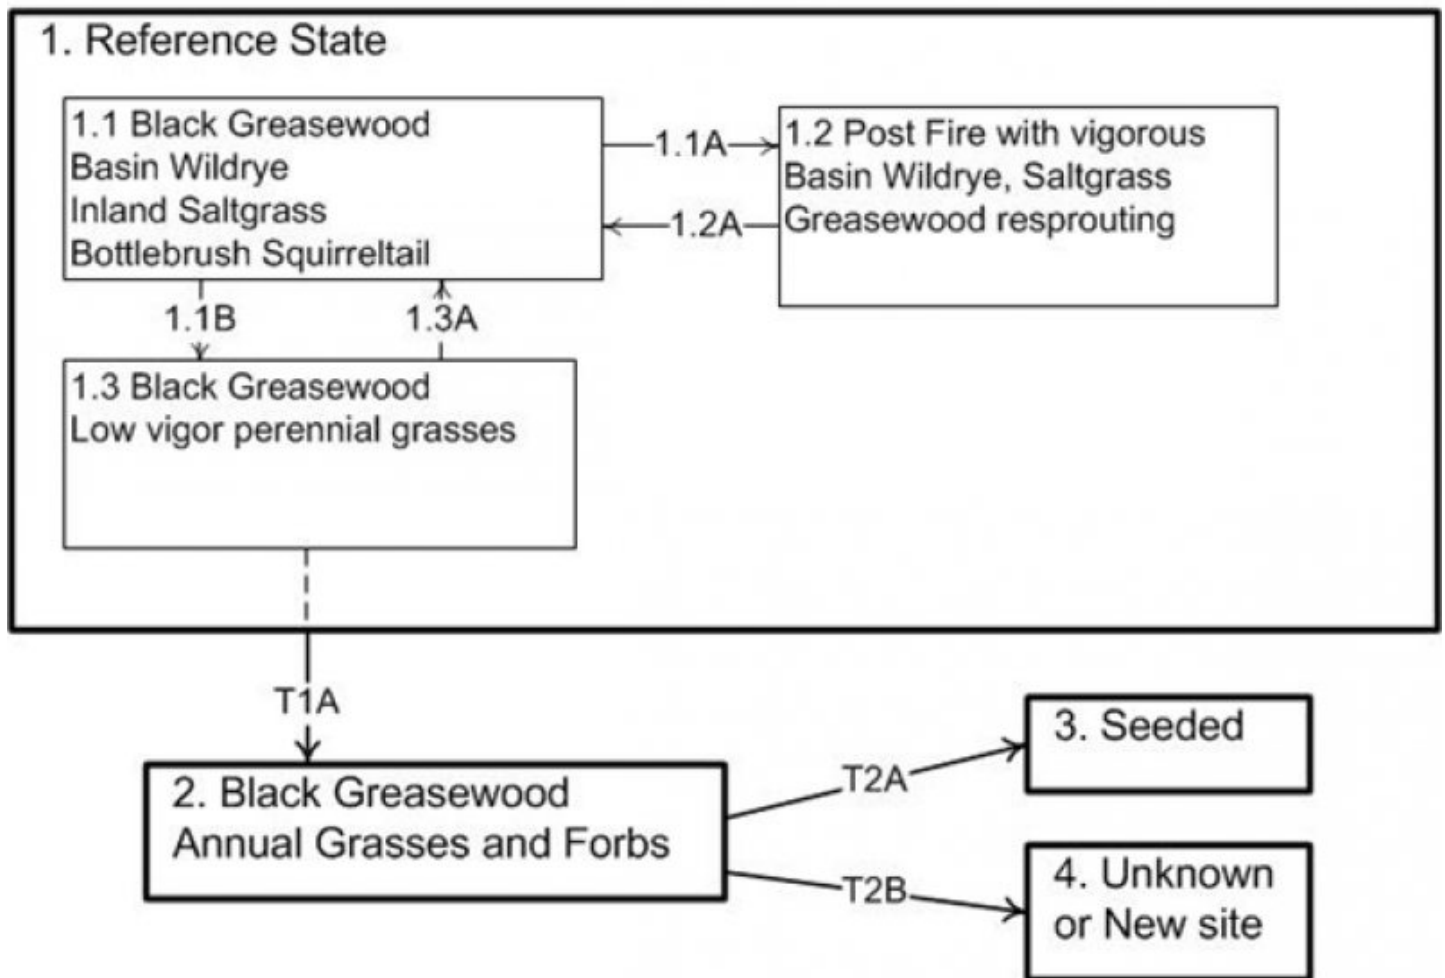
1. Reference State

1.1 Black Greasewood
Basin Wildrye
Inland Saltgrass
Bottlebrush Squirreltail

1.1A

1.2A

1.2 Post Fire with vigorous
Basin Wildrye, Saltgrass
Greasewood resprouting

1.1B

1.3A

1.3 Black Greasewood
Low vigor perennial grasses

T1A

2. Black Greasewood
Annual Grasses and Forbs

T2A

T2B

3. Seeded

4. Unknown
or New site